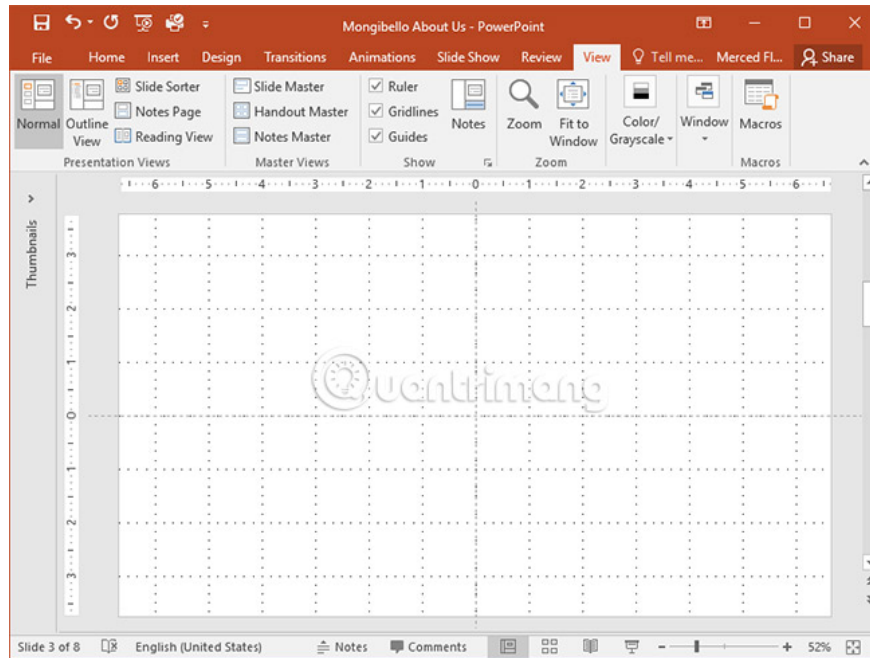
Mongibello About Us - PowerPoint

File Home Insert Design Transitions Animations Slide Show Review View Tell me... Merced Fl... Share

Normal Outline View
Slide Sorter
Notes Page
Reading View
Presentation Views

Slide Master
Handout Master
Notes Master
Master Views

Ruler
Gridlines
Guides
Notes
Show

Zoom Fit to Window
Zoom

Color/ Grayscale

Window

Macros
Macros

6 5 4 3 2 1 0 1 2 3 4 5 6

Thumbnails

3 2 1 0 1 2 3

Quantrimang

Slide 3 of 8 English (United States) Notes Comments 52%